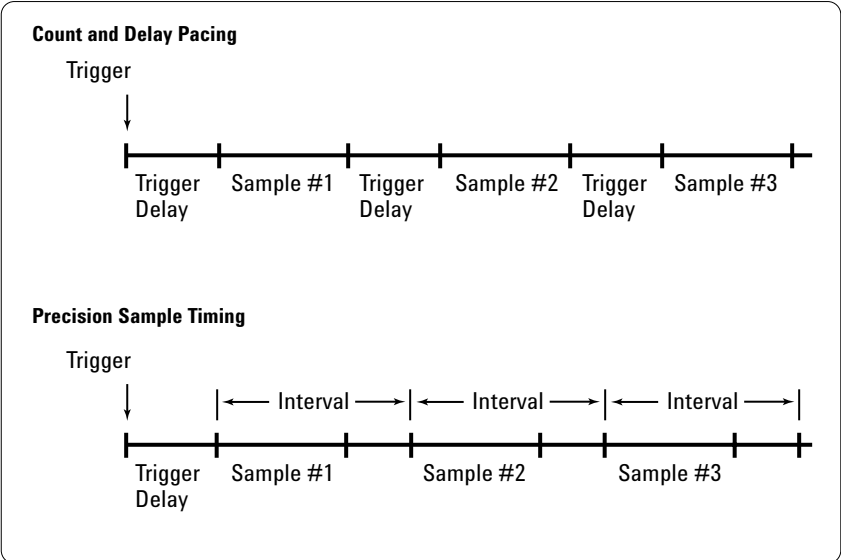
**Count and Delay Pacing**

Trigger

Trigger Delay | Sample #1 | Trigger Delay | Sample #2 | Trigger Delay | Sample #3

**Precision Sample Timing**

Trigger

Interval | Interval | Interval

Trigger Delay | Sample #1 | Sample #2 | Sample #3